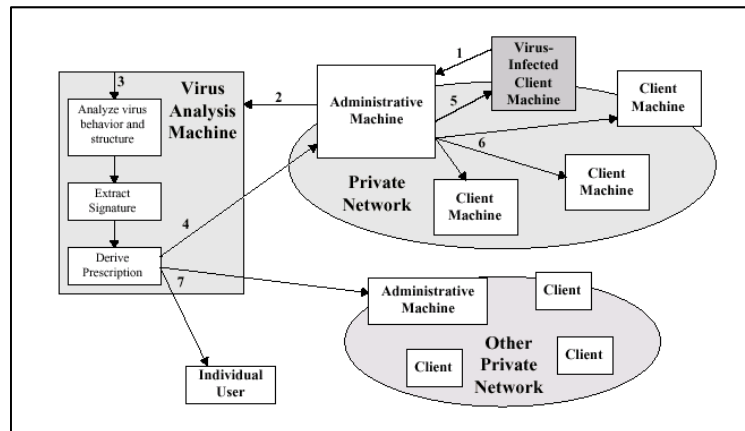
Virus Analysis Machine

3

Analyze virus behavior and structure

Extract Signature

Derive Prescription

2

4

7

Administrative Machine

1

Virus-Infected Client Machine

5

Client Machine

6

Client Machine

Private Network

Client Machine

Administrative Machine

Client

Other Private Network

Client

Client

Individual User